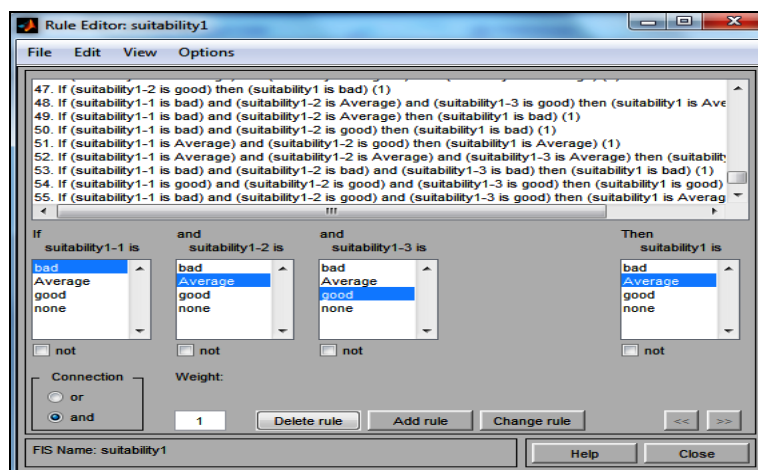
Rule Editor: suitability1

File Edit View Options

47. If (suitability1-2 is good) then (suitability1 is bad) (1)
48. If (suitability1-1 is bad) and (suitability1-2 is Average) and (suitability1-3 is good) then (suitability1 is Ave
49. If (suitability1-1 is bad) and (suitability1-2 is Average) then (suitability1 is bad) (1)
50. If (suitability1-1 is bad) and (suitability1-2 is good) then (suitability1 is bad) (1)
51. If (suitability1-1 is Average) and (suitability1-2 is good) then (suitability1 is Average) (1)
52. If (suitability1-1 is Average) and (suitability1-2 is Average) and (suitability1-3 is Average) then (suitability
53. If (suitability1-1 is bad) and (suitability1-2 is bad) and (suitability1-3 is bad) then (suitability1 is bad) (1)
54. If (suitability1-1 is good) and (suitability1-2 is good) and (suitability1-3 is good) then (suitability1 is good)
55. If (suitability1-1 is bad) and (suitability1-2 is good) and (suitability1-3 is good) then (suitability1 is Averag

If suitability1-1 is
bad
Average
good
none
not

and suitability1-2 is
bad
Average
good
none
not

and suitability1-3 is
bad
Average
good
none
not

Then suitability1 is
bad
Average
good
none
not

Connection
or
and

Weight:
1

Delete rule
Add rule
Change rule
<<
>>

FIS Name: suitability1

Help
Close